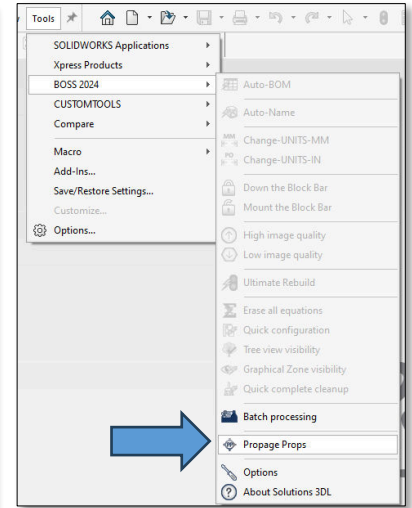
Tools

SOLIDWORKS Applications
Xpress Products
BOSS 2024
CUSTOMTOOLS
Compare
Macro
Add-Ins...
Save/Restore Settings...
Customize...
Options...

Auto-BOM
Auto-Name
Change-UNITS-MM
Change-UNITS-IN
Down the Block Bar
Mount the Block Bar
High image quality
Low image quality
Ultimate Rebuild
Erase all equations
Quick configuration
Tree view visibility
Graphical Zone visibility
Quick complete cleanup
Batch processing
Propage Props
Options
About Solutions 3DL